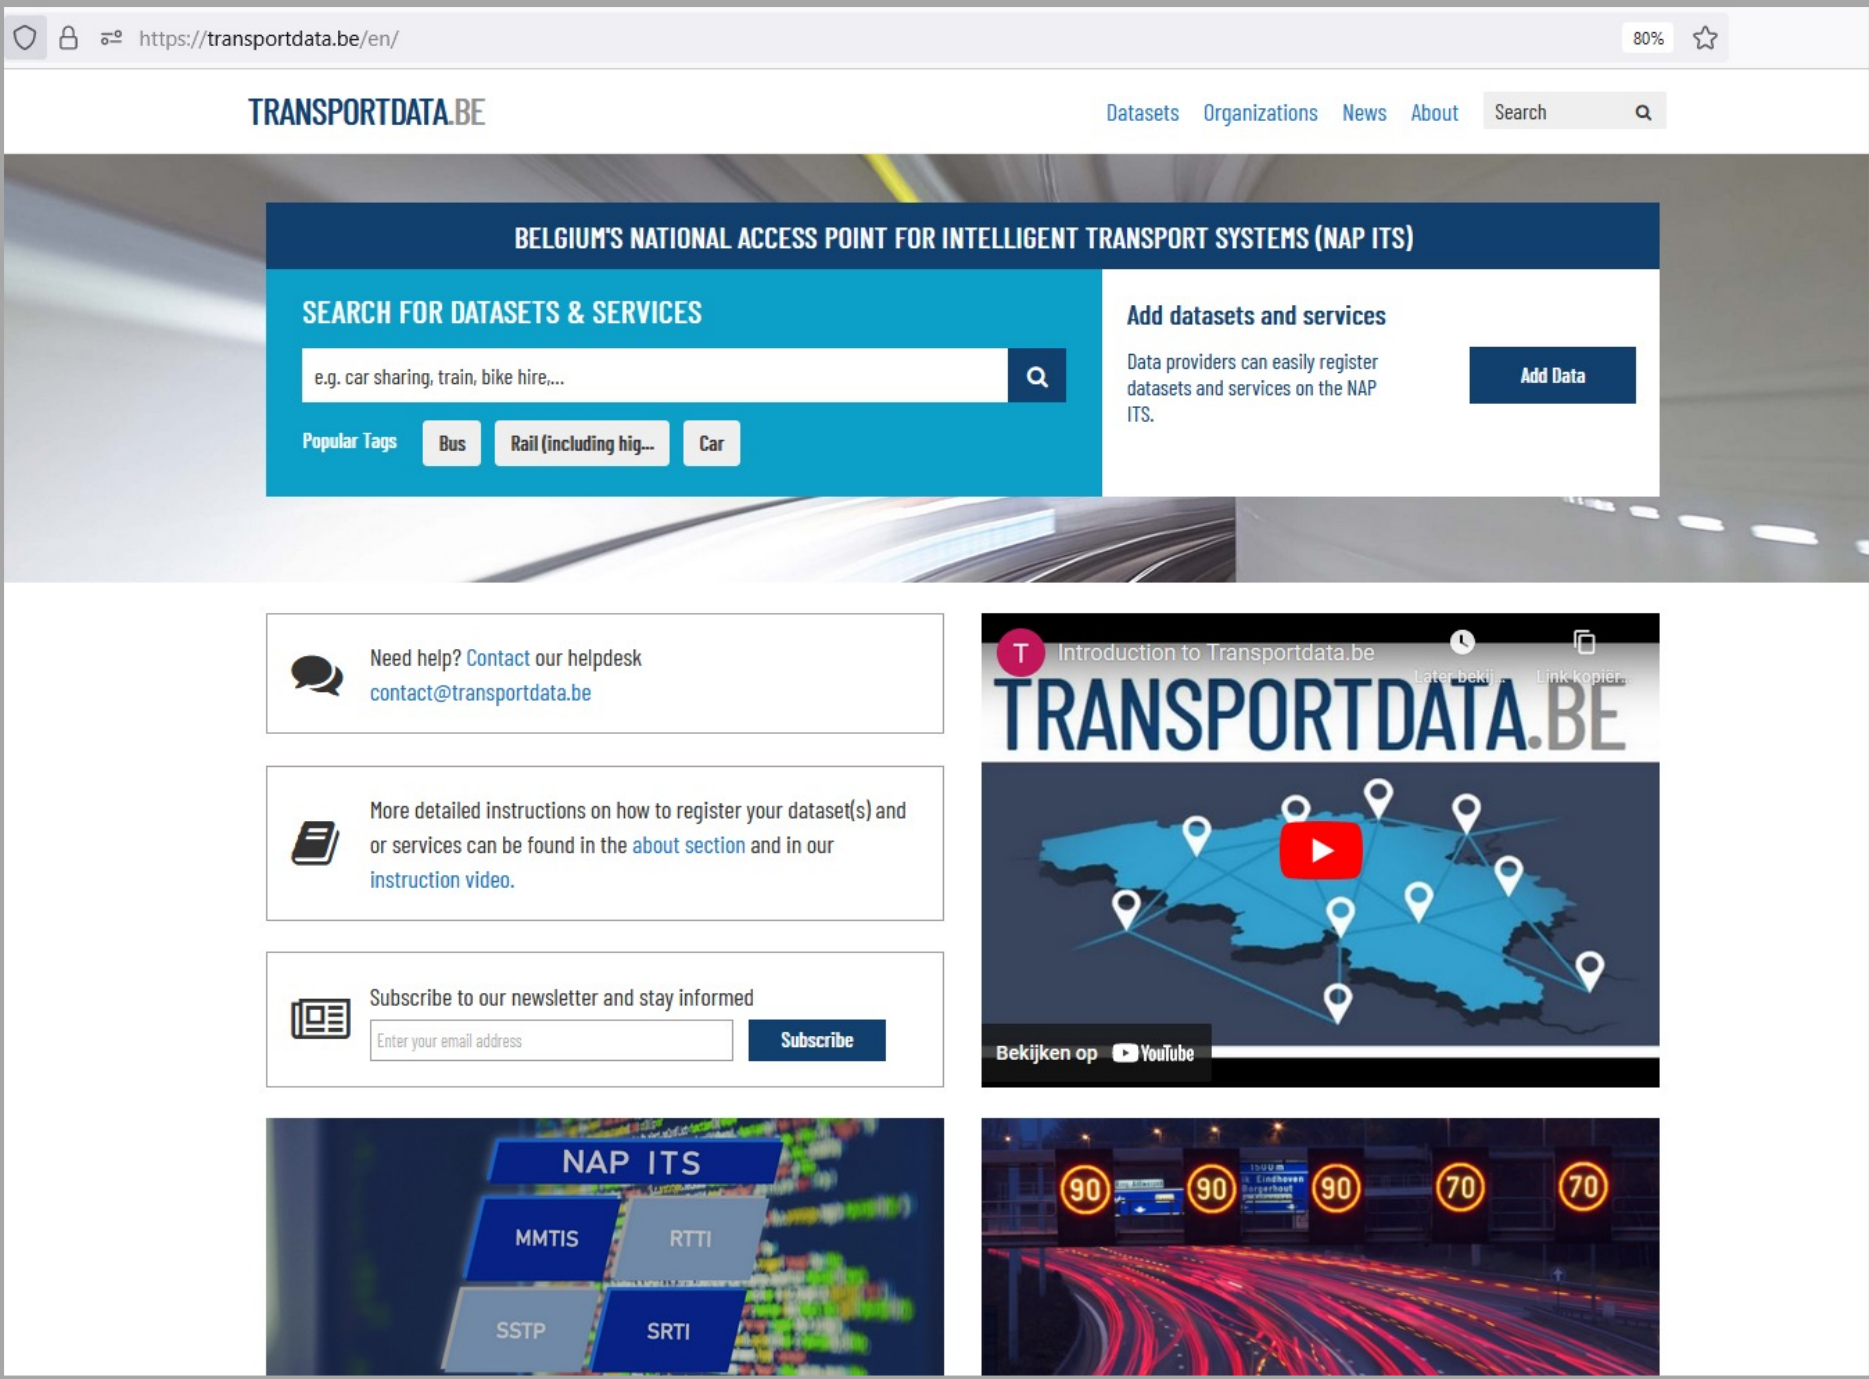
https://transportdata.be/en/

80%

TRANSPORTDATA.BE

Datasets Organizations News About Search

BELGIUM'S NATIONAL ACCESS POINT FOR INTELLIGENT TRANSPORT SYSTEMS (NAP ITS)

SEARCH FOR DATASETS & SERVICES

e.g. car sharing, train, bike hire,...

Popular Tags Bus Rail (including hig... Car

Add datasets and services

Data providers can easily register datasets and services on the NAP ITS.

Add Data

Need help? Contact our helpdesk
contact@transportdata.be

More detailed instructions on how to register your dataset(s) and or services can be found in the about section and in our instruction video.

Subscribe to our newsletter and stay informed

Enter your email address

Subscribe

T Introduction to Transportdata.be

Later bekij...

Link kopiër...

TRANSPORTDATA.BE

Bekijken op YouTube

NAP ITS

MMTIS

RTTI

SSTP

SRTI

90 90 90 70 70